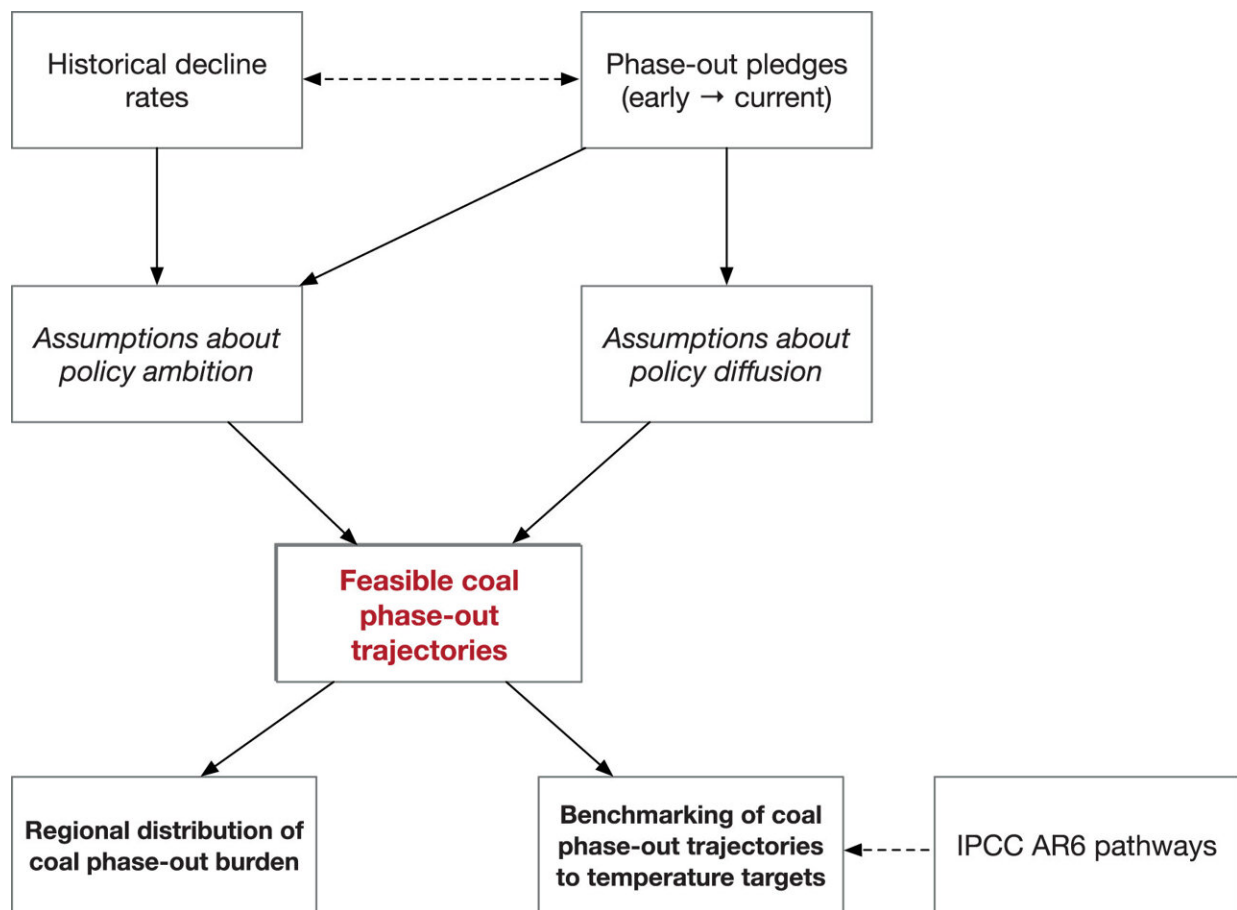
Historical decline rates

Phase-out pledges (early → current)

Assumptions about policy ambition

Assumptions about policy diffusion

Feasible coal phase-out trajectories

Regional distribution of coal phase-out burden

Benchmarking of coal phase-out trajectories to temperature targets

IPCC AR6 pathways